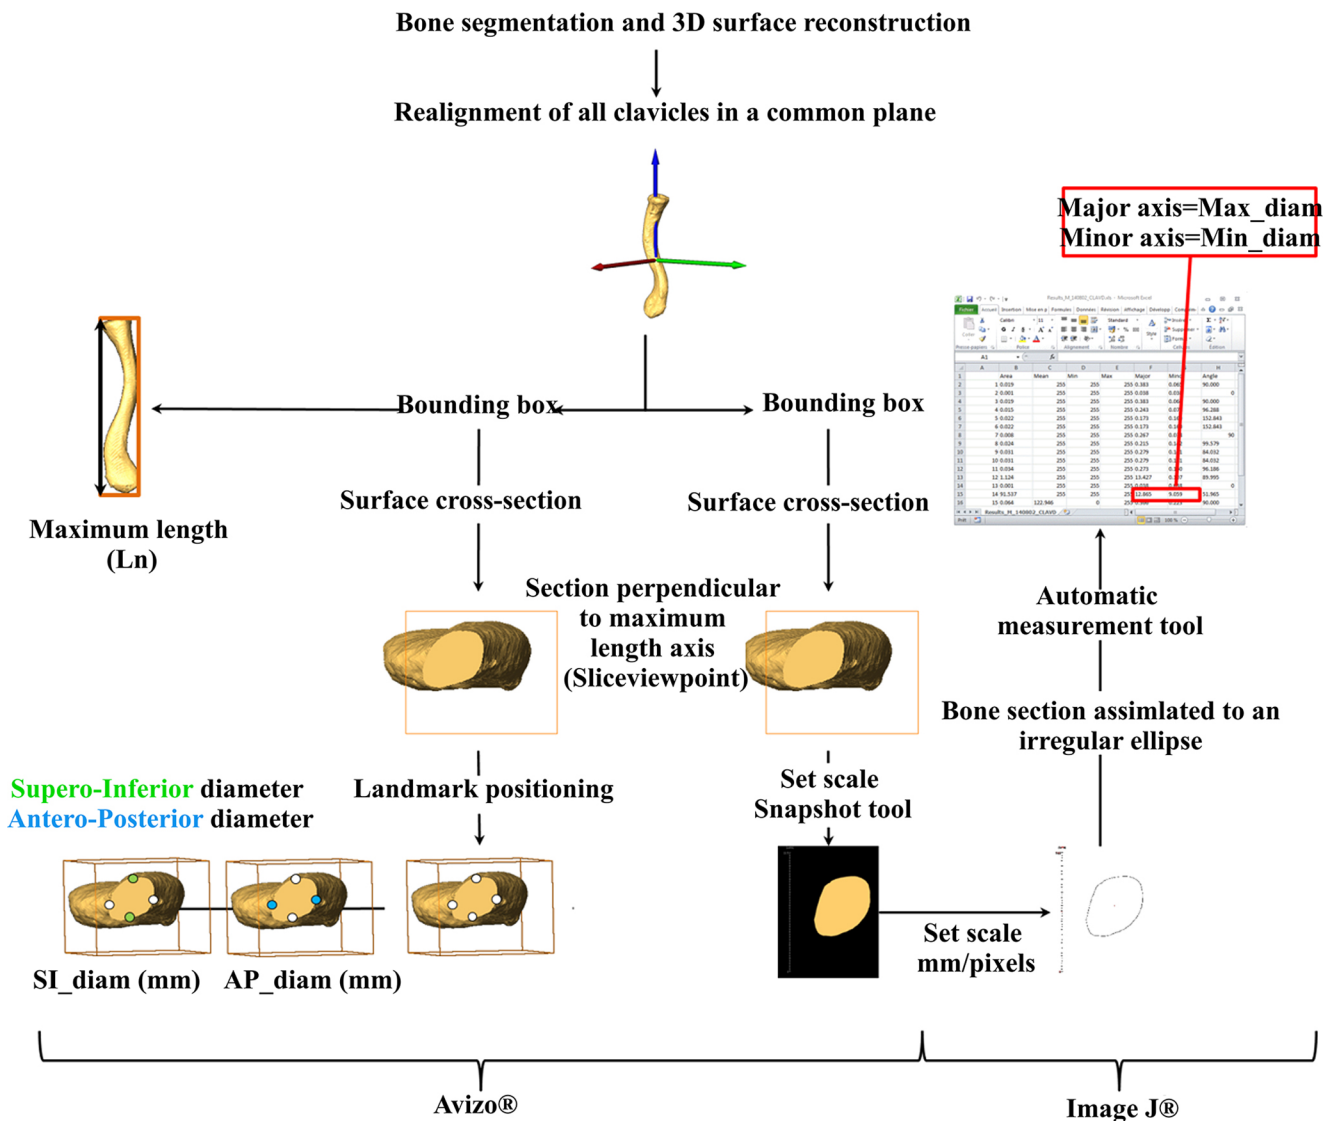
Bone segmentation and 3D surface reconstruction

Realignment of all clavicles in a common plane

Major axis=Max_diam
Minor axis=Min_diam

Bounding box

Bounding box

Maximum length (Ln)

Surface cross-section

Surface cross-section

Automatic measurement tool

Section perpendicular to maximum length axis (Sliceviewpoint)

Bone section assimlated to an irregular ellipse

Supero-Inferior diameter
Antero-Posterior diameter

Landmark positioning

Set scale
Snapshot tool

Set scale
mm/pixels

SI_diam (mm)

AP_diam (mm)

Avizo®

Image J®